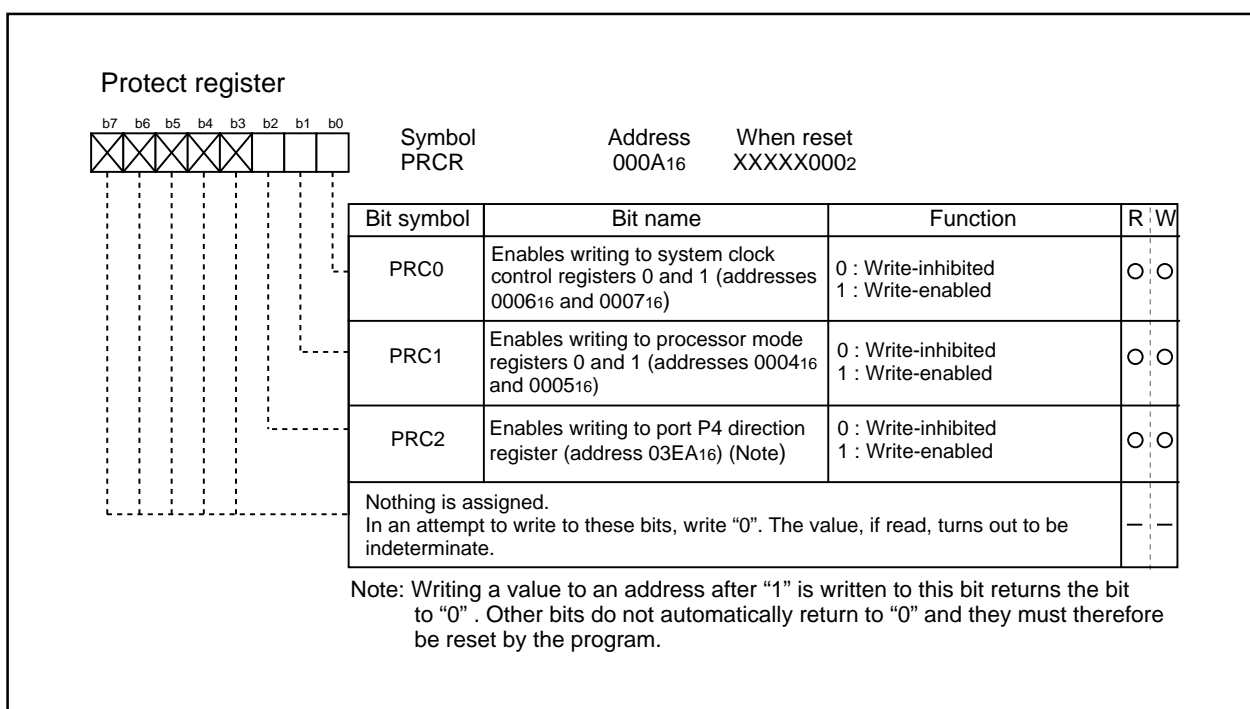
Protect register

b7 b6 b5 b4 b3 b2 b1 b0

Symbol
PRCR

Address
$000A_{16}$

When reset
$XXXXX000_2$

| Bit symbol | Bit name | Function | R | W |
|---|---|---|---|---|
| PRC0 | Enables writing to system clock control registers 0 and 1 (addresses $0006_{16}$ and $0007_{16}$) | 0 : Write-inhibited<br>1 : Write-enabled | ○ | ○ |
| PRC1 | Enables writing to processor mode registers 0 and 1 (addresses $0004_{16}$ and $0005_{16}$) | 0 : Write-inhibited<br>1 : Write-enabled | ○ | ○ |
| PRC2 | Enables writing to port P4 direction register (address $03EA_{16}$) (Note) | 0 : Write-inhibited<br>1 : Write-enabled | ○ | ○ |
| Nothing is assigned.<br>In an attempt to write to these bits, write “0”. The value, if read, turns out to be indeterminate. | | | — | — |

Note: Writing a value to an address after “1” is written to this bit returns the bit to “0” . Other bits do not automatically return to “0” and they must therefore be reset by the program.